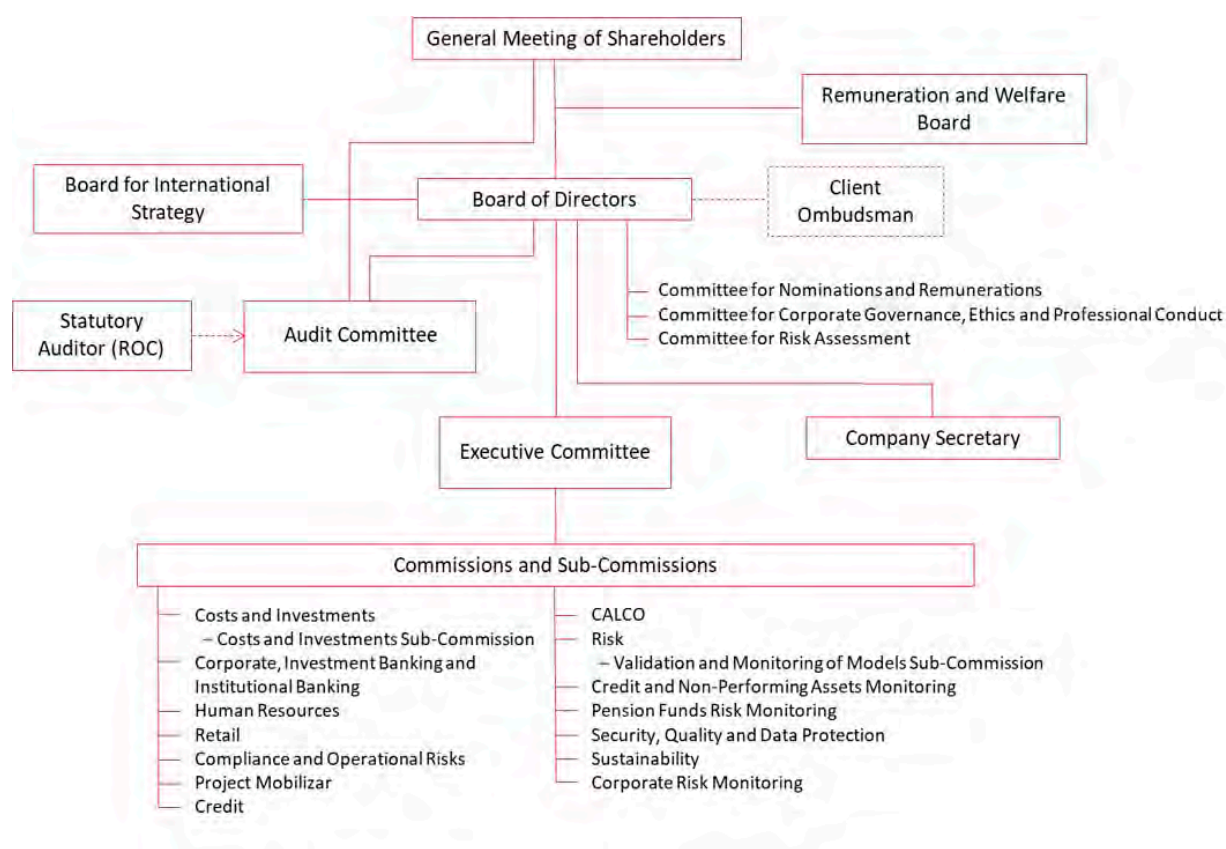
General Meeting of Shareholders

Remuneration and Welfare Board

Board for International Strategy

Board of Directors

Client Ombudsman

Committee for Nominations and Remunerations
Committee for Corporate Governance, Ethics and Professional Conduct
Committee for Risk Assessment

Statutory Auditor (ROC)

Audit Committee

Executive Committee

Company Secretary

Commissions and Sub-Commissions

Costs and Investments
– Costs and Investments Sub-Commission
Corporate, Investment Banking and Institutional Banking
Human Resources
Retail
Compliance and Operational Risks
Project Mobilizar
Credit

CALCO
Risk
– Validation and Monitoring of Models Sub-Commission
Credit and Non-Performing Assets Monitoring
Pension Funds Risk Monitoring
Security, Quality and Data Protection
Sustainability
Corporate Risk Monitoring